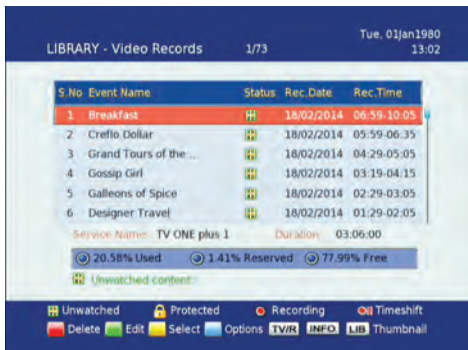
LIBRARY - Video Records 1/73

Tue, 01Jan1980
13:02

| S.No | Event Name | Status | Rec.Date | Rec.Time |
|---|---|---|---|---|
| 1 | Breakfast | | 18/02/2014 | 06:59-10:05 |
| 2 | Creflo Dollar | | 18/02/2014 | 05:59-06:35 |
| 3 | Grand Tours of the ... | | 18/02/2014 | 04:29-05:05 |
| 4 | Gossip Girl | | 18/02/2014 | 03:19-04:15 |
| 5 | Galleons of Spice | | 18/02/2014 | 02:29-03:05 |
| 6 | Designer Travel | | 18/02/2014 | 01:29-02:05 |

Service Name: TV ONE plus 1 Duration: 03:06:00

20.58% Used 1.41% Reserved 77.99% Free

Unwatched content

Unwatched Protected Recording Timeshift

Delete Edit Select Options TV/R INFO LIB Thumbnail